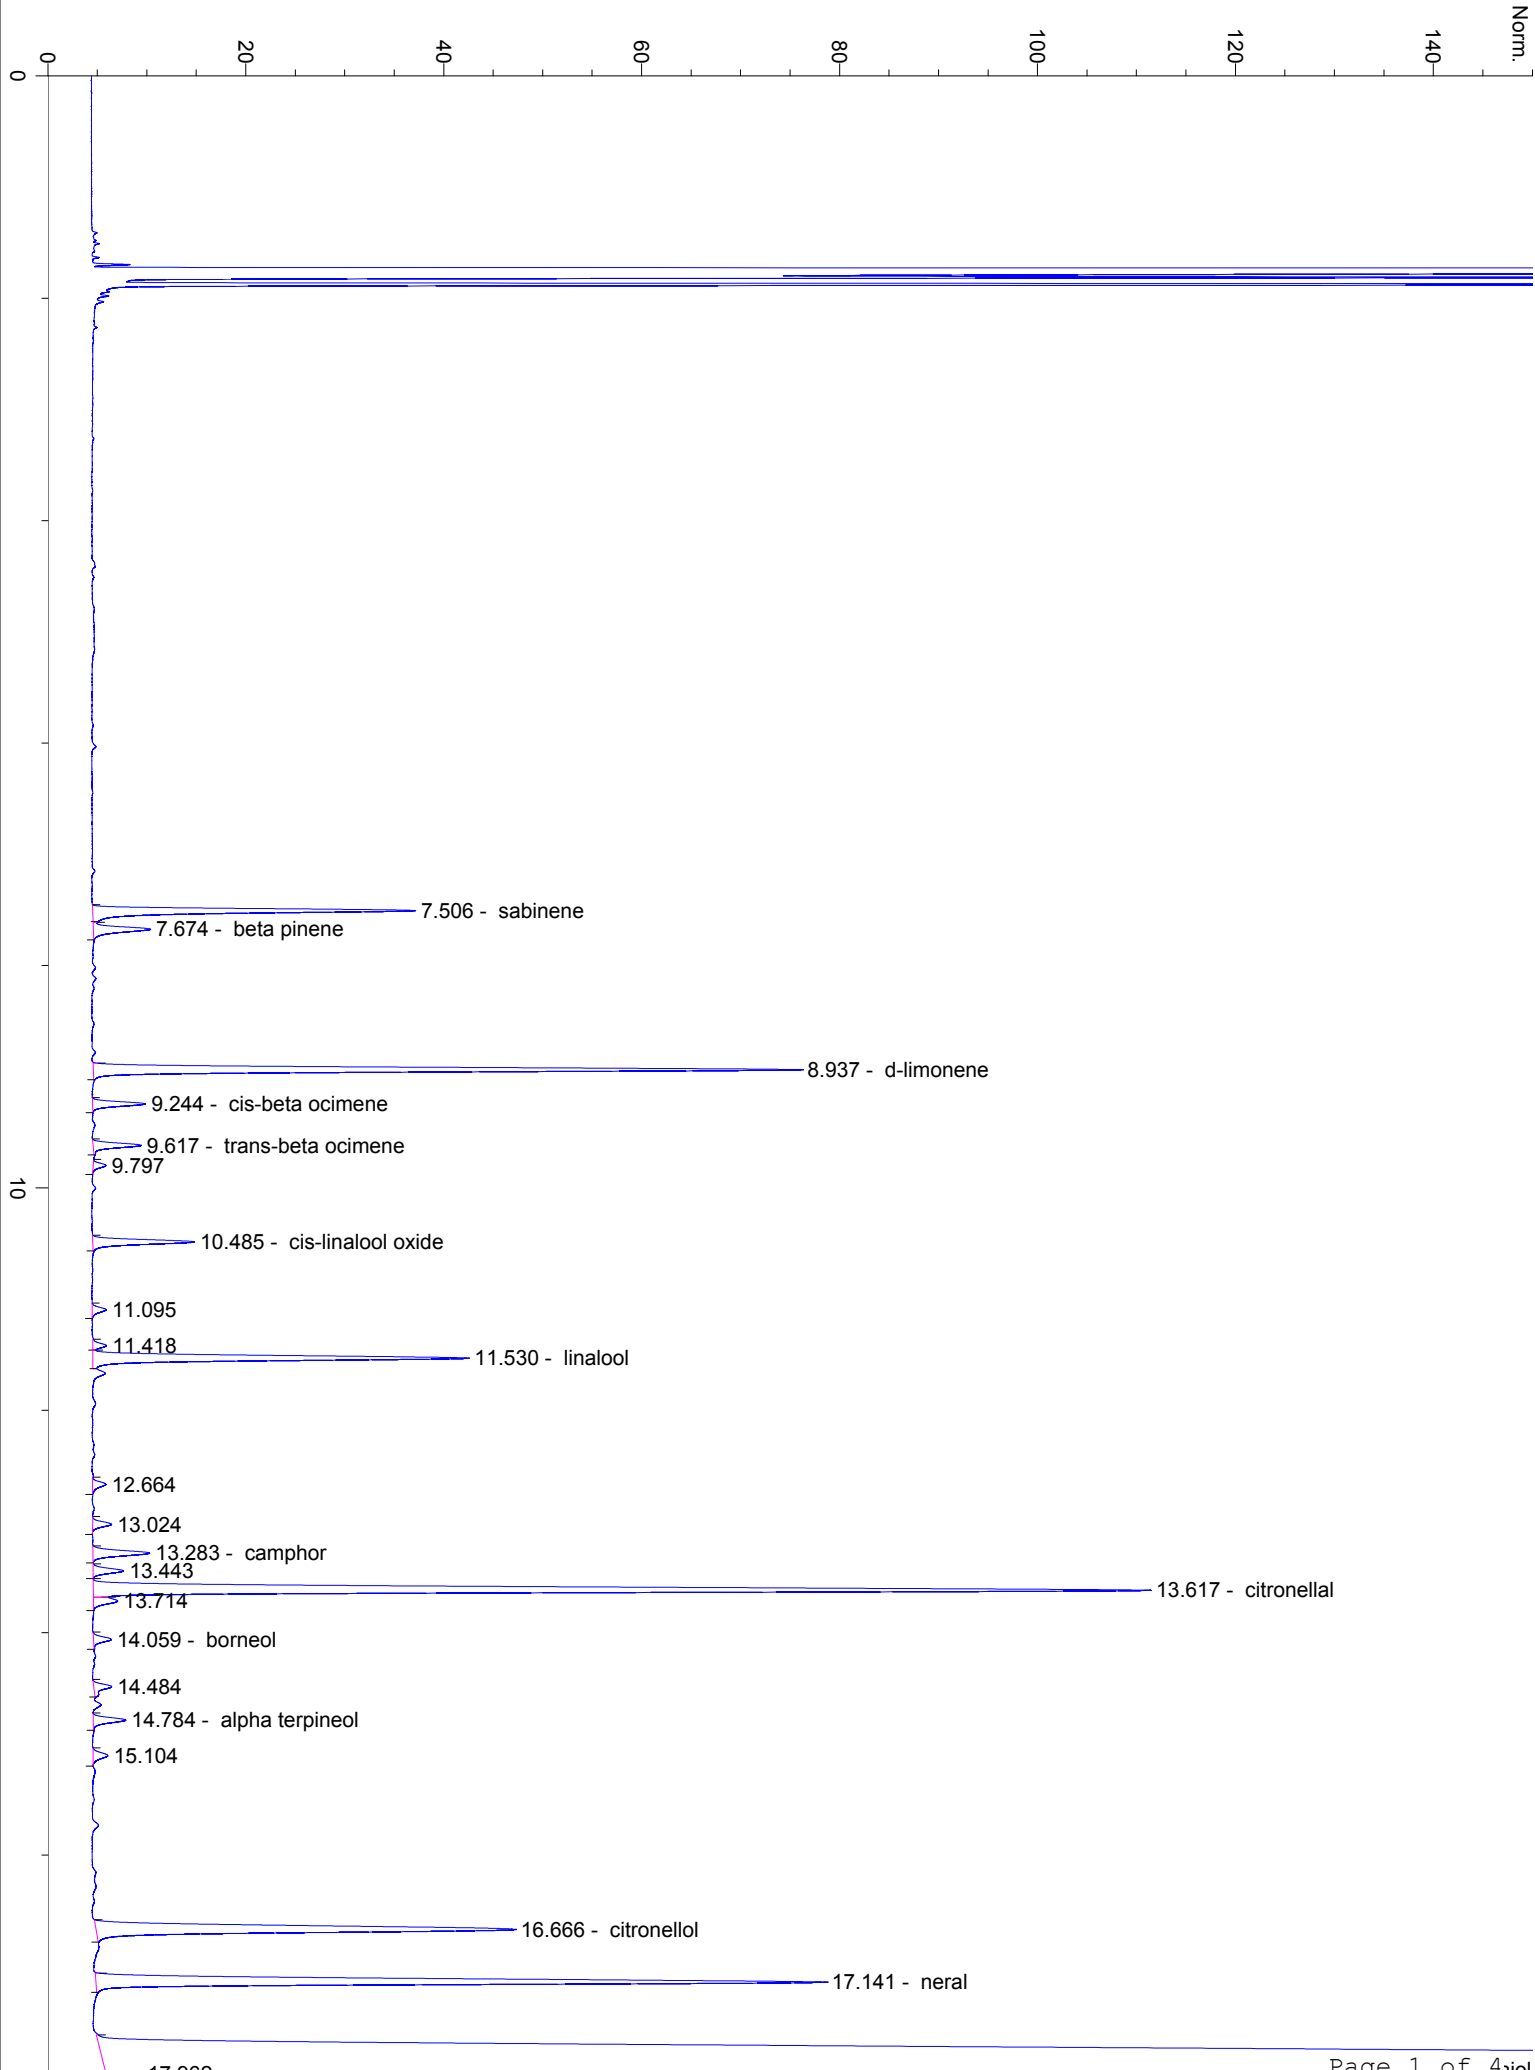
0
20
40
60
80
100
120
140
Norm.
0
10
7.506 - sabinene
7.674 - beta pinene
8.937 - d-limonene
9.244 - cis-beta ocimene
9.617 - trans-beta ocimene
9.797
10.485 - cis-linalool oxide
11.095
11.418
11.530 - linalool
12.664
13.024
13.283 - camphor
13.443
13.617 - citronellal
13.714
14.059 - borneol
14.484
14.784 - alpha terpineol
15.104
16.666 - citronellol
17.141 - neral
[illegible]
Page 1 of 4